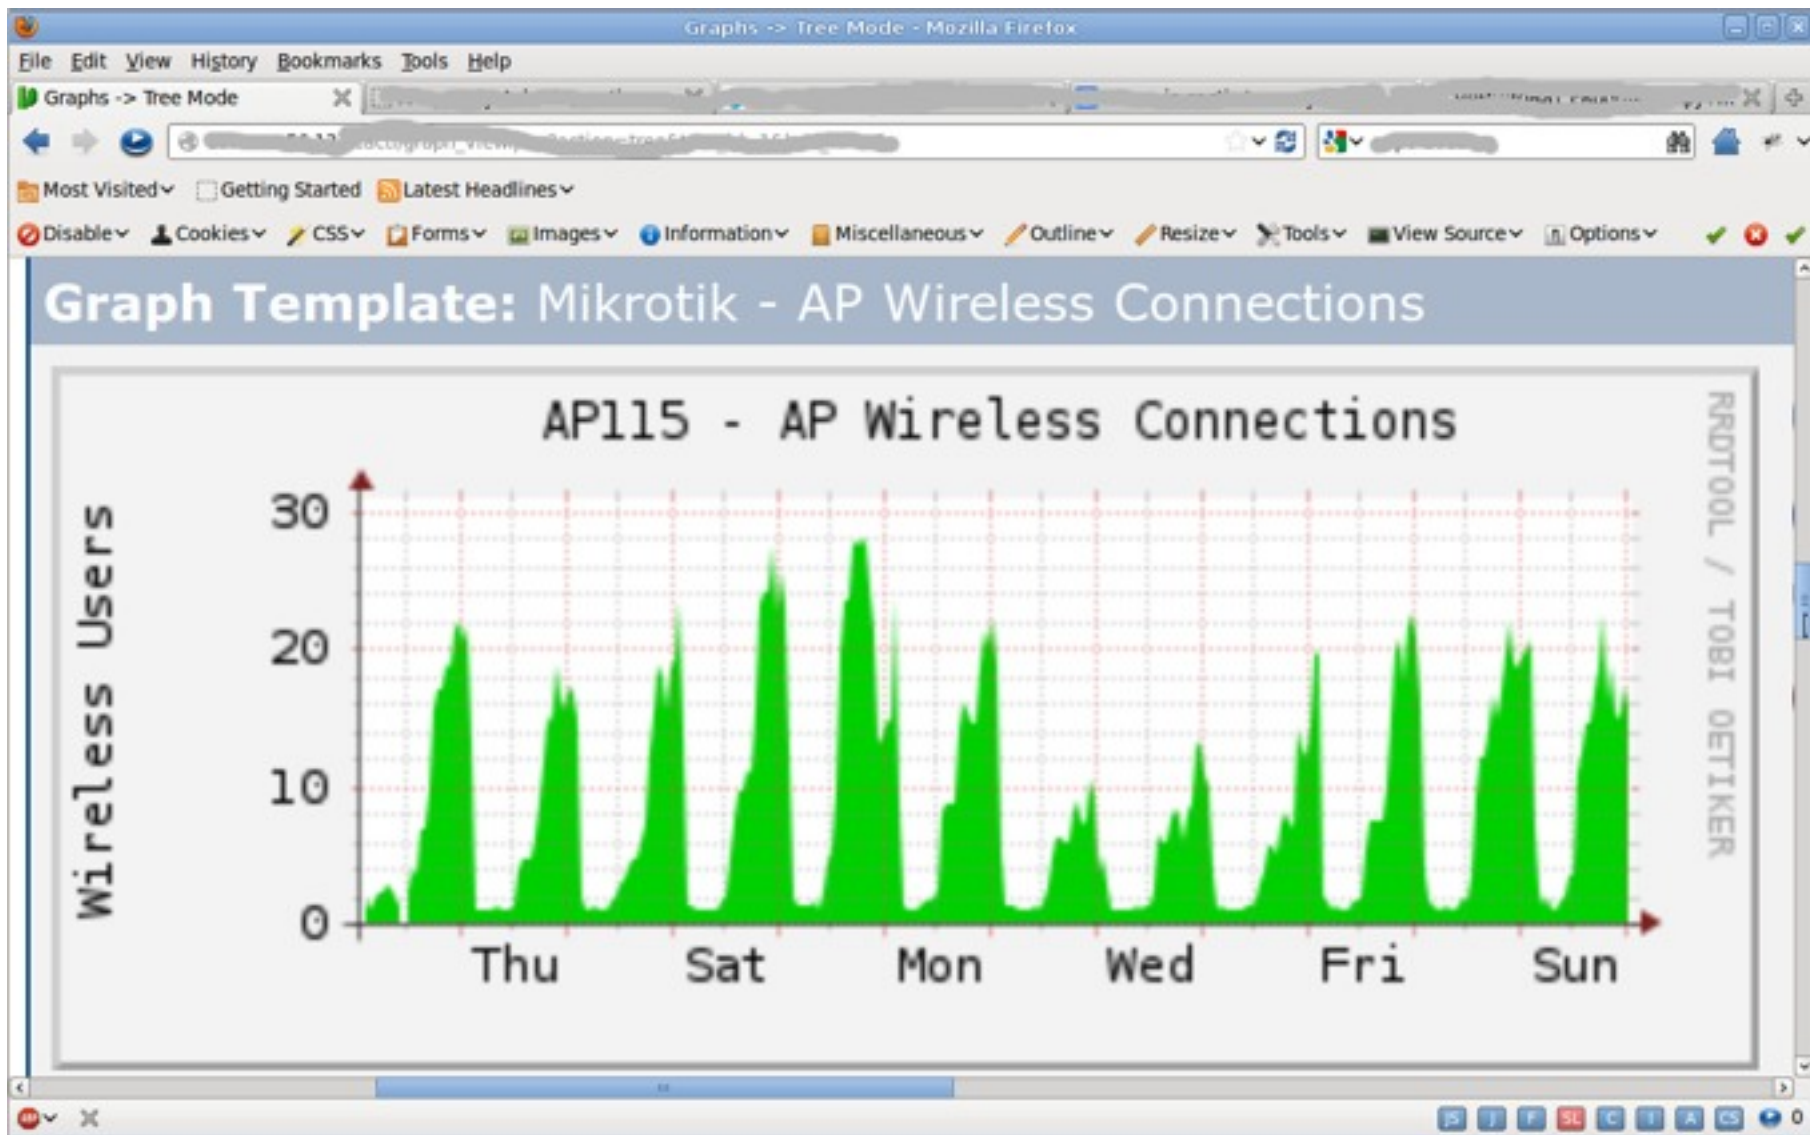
Graphs -> Tree Mode - Mozilla Firefox

File Edit View History Bookmarks Tools Help

Graphs -> Tree Mode

Most Visited Getting Started Latest Headlines

Disable Cookies CSS Forms Images Information Miscellaneous Outline Resize Tools View Source Options

Graph Template: Mikrotik - AP Wireless Connections

AP115 - AP Wireless Connections

Wireless Users

30
20
10
0

Thu Sat Mon Wed Fri Sun

RRDTOOL / TOBI OETIKER

0